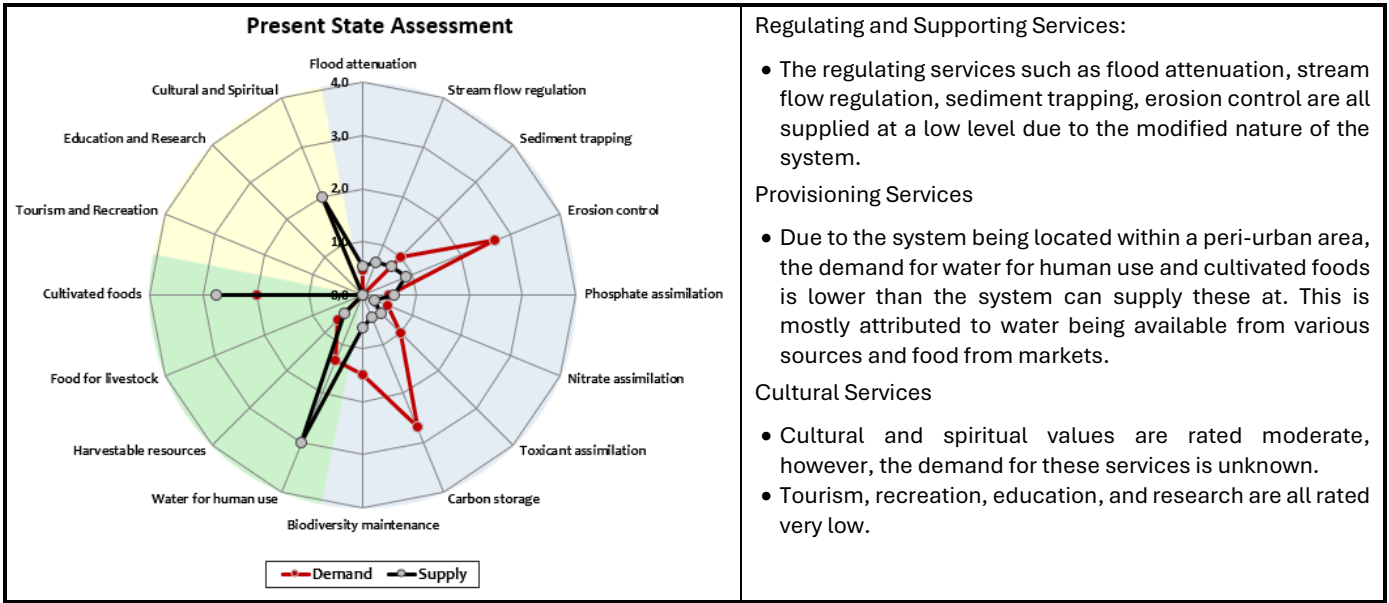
Present State Assessment

Flood attenuation
Stream flow regulation
Sediment trapping
Erosion control
Phosphate assimilation
Nitrate assimilation
Toxicant assimilation
Carbon storage
Biodiversity maintenance
Water for human use
Harvestable resources
Food for livestock
Cultivated foods
Tourism and Recreation
Education and Research
Cultural and Spiritual

4,0
3,0
2,0
1,0
0,0

Demand
Supply

Regulating and Supporting Services:

• The regulating services such as flood attenuation, stream flow regulation, sediment trapping, erosion control are all supplied at a low level due to the modified nature of the system.

Provisioning Services

• Due to the system being located within a peri-urban area, the demand for water for human use and cultivated foods is lower than the system can supply these at. This is mostly attributed to water being available from various sources and food from markets.

Cultural Services

• Cultural and spiritual values are rated moderate, however, the demand for these services is unknown.
• Tourism, recreation, education, and research are all rated very low.